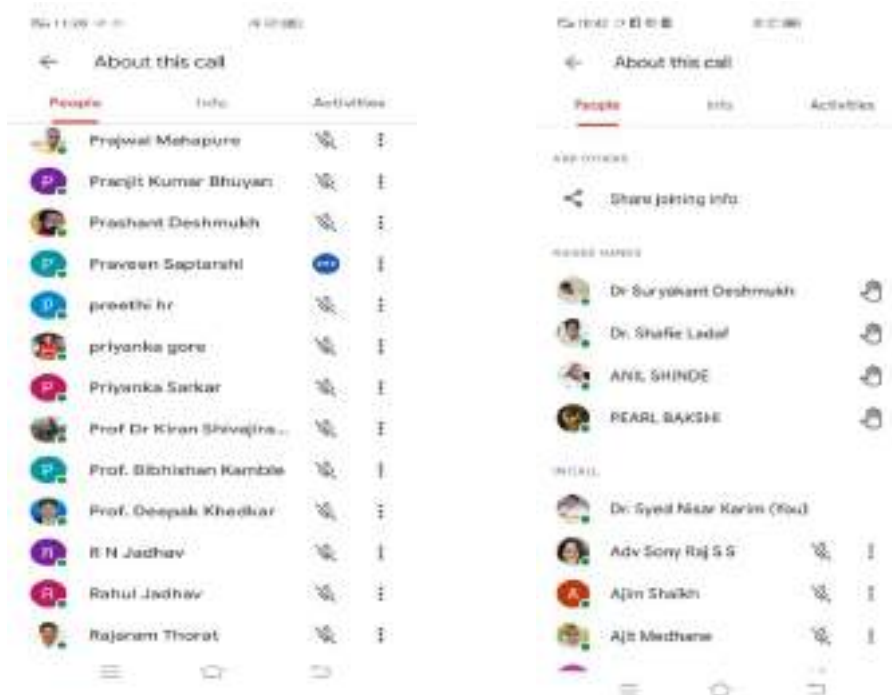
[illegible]

About this call

People

Info

Activities

Prajwal Mahapure

P

Pranjit Kumar Bhuyan

Prashant Deshmukh

P

Praveen Saptarshi

P

preethi hr

priyanka gore

P

Priyanka Sarkar

Prof Dr Kiran Shivajira...

P

Prof. Bibhishan Kamble

Prof. Deepak Khedkar

R

R N Jadhav

R

Rahul Jadhav

Rajaram Thorat

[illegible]

About this call

People

Info

Activities

ADD OTHERS

Share joining info

RAISED HANDS

Dr Suryakant Deshmukh

Dr. Shafie Ladaf

ANIL SHINDE

PEARL BAKSHI

IN CALL

Dr. Syed Nisar Karim (You)

Adv Sony Raj S S

A

Ajim Shaikh

Ajit Medhane